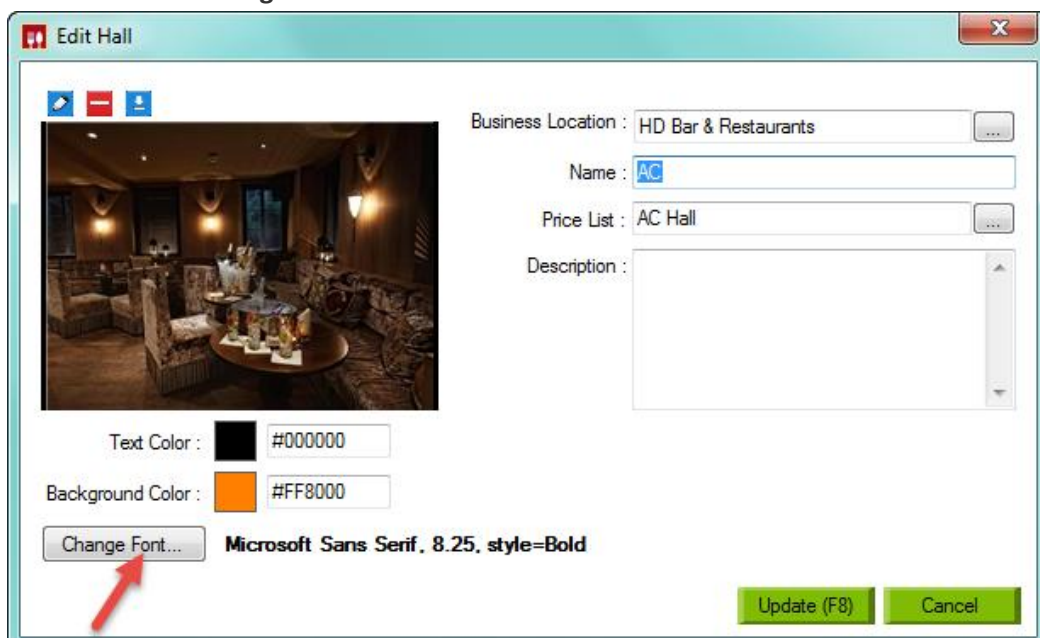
Edit Hall

Business Location : HD Bar & Restaurants ...

Name : AC

Price List : AC Hall ...

Description :

Text Color : #000000

Background Color : #FF8000

Change Font... Microsoft Sans Serif, 8.25, style=Bold

Update (F8) Cancel